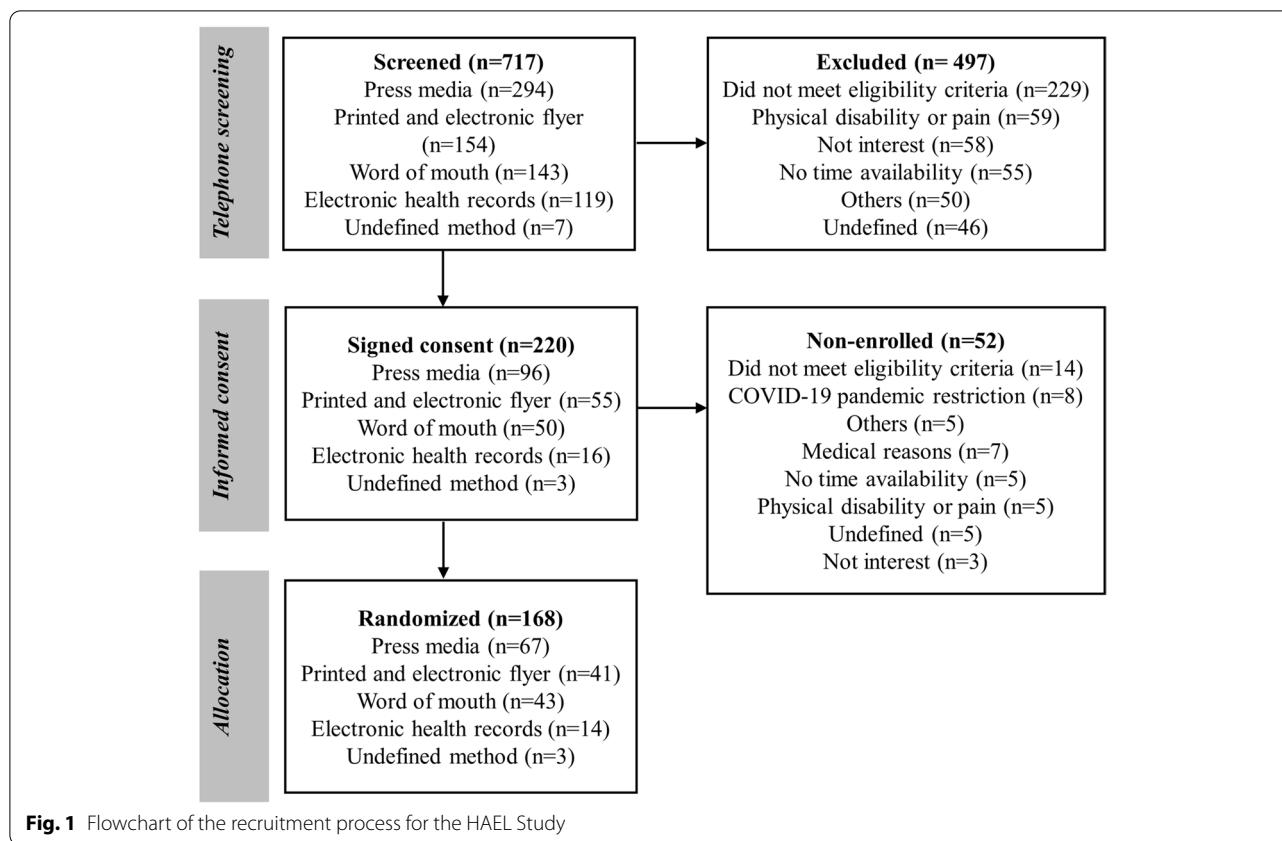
Telephone screening

Screened (n=717)
Press media (n=294)
Printed and electronic flyer (n=154)
Word of mouth (n=143)
Electronic health records (n=119)
Undefined method (n=7)

Excluded (n= 497)
Did not meet eligibility criteria (n=229)
Physical disability or pain (n=59)
Not interest (n=58)
No time availability (n=55)
Others (n=50)
Undefined (n=46)

Informed consent

Signed consent (n=220)
Press media (n=96)
Printed and electronic flyer (n=55)
Word of mouth (n=50)
Electronic health records (n=16)
Undefined method (n=3)

Non-enrolled (n=52)
Did not meet eligibility criteria (n=14)
COVID-19 pandemic restriction (n=8)
Others (n=5)
Medical reasons (n=7)
No time availability (n=5)
Physical disability or pain (n=5)
Undefined (n=5)
Not interest (n=3)

Allocation

Randomized (n=168)
Press media (n=67)
Printed and electronic flyer (n=41)
Word of mouth (n=43)
Electronic health records (n=14)
Undefined method (n=3)

Fig. 1 Flowchart of the recruitment process for the HAEL Study